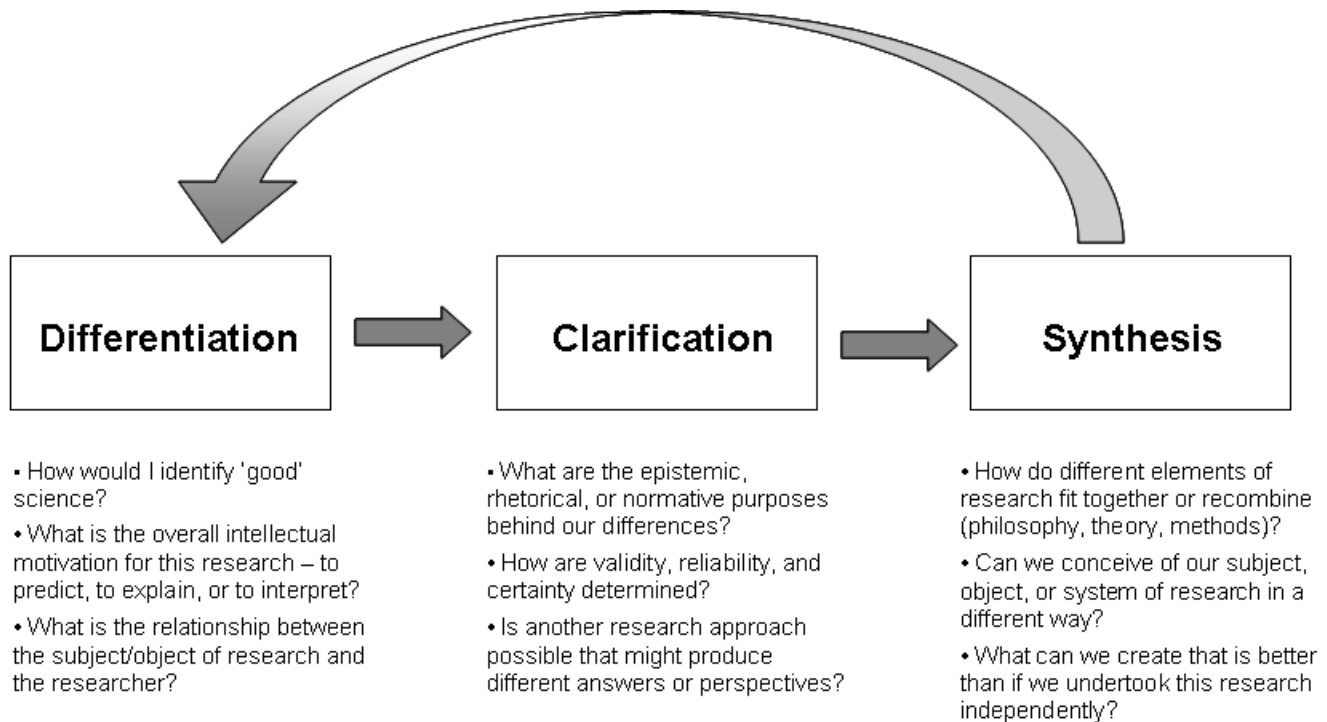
Differentiation

Clarification

Synthesis

• How would I identify 'good' science?

• What is the overall intellectual motivation for this research – to predict, to explain, or to interpret?

• What is the relationship between the subject/object of research and the researcher?

• What are the epistemic, rhetorical, or normative purposes behind our differences?

• How are validity, reliability, and certainty determined?

• Is another research approach possible that might produce different answers or perspectives?

• How do different elements of research fit together or recombine (philosophy, theory, methods)?

• Can we conceive of our subject, object, or system of research in a different way?

• What can we create that is better than if we undertook this research independently?